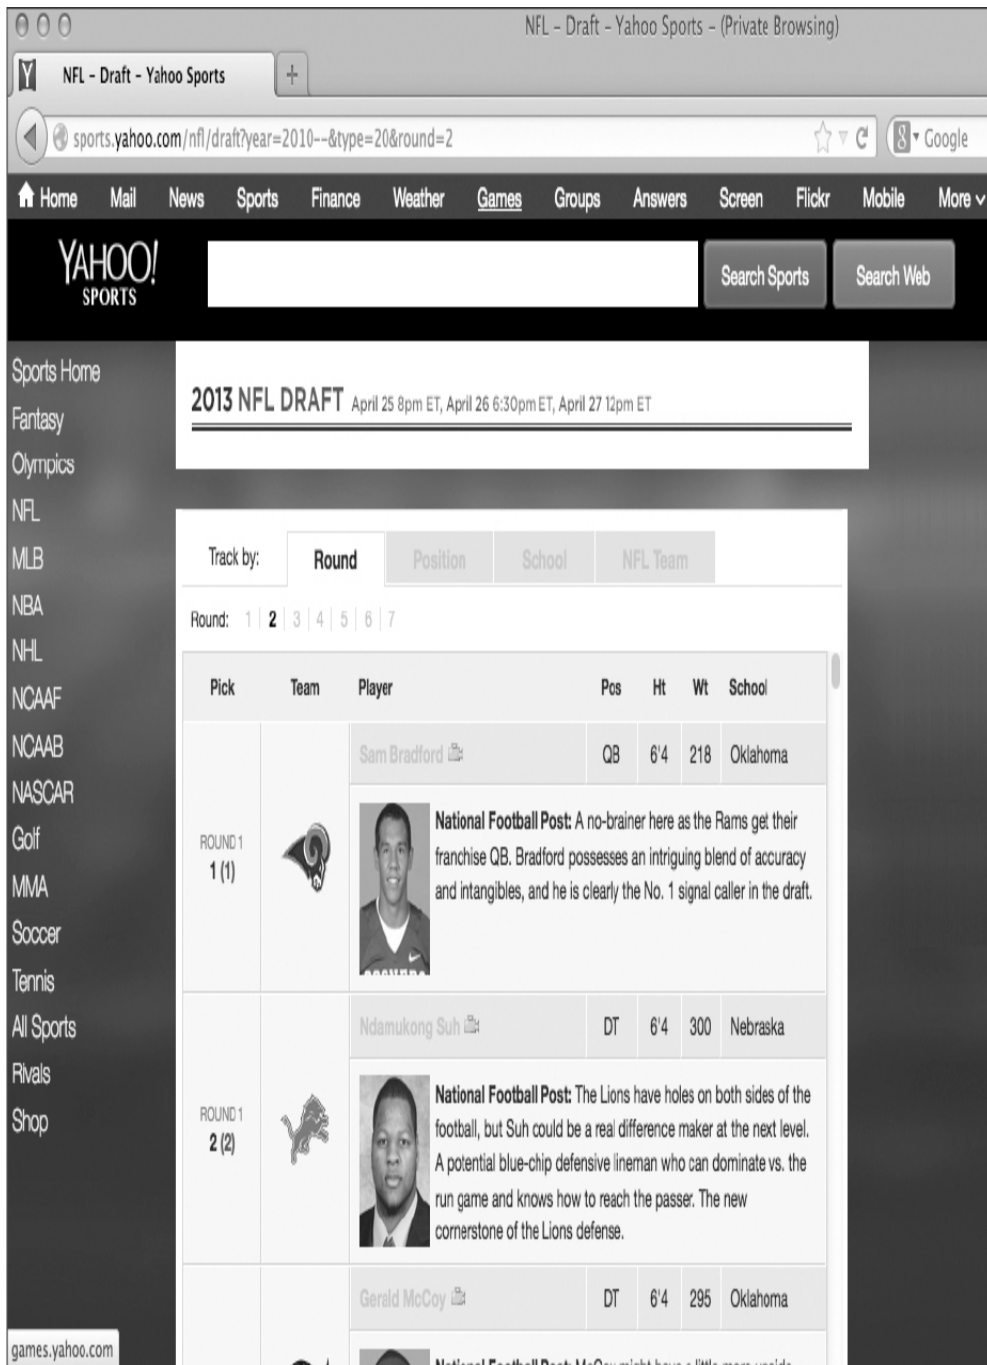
NFL - Draft - Yahoo Sports - (Private Browsing)

NFL - Draft - Yahoo Sports

sports.yahoo.com/nfl/draft?year=2010--&type=20&round=2

Google

Home Mail News Sports Finance Weather Games Groups Answers Screen Flickr Mobile More

YAHOO! SPORTS

Search Sports Search Web

Sports Home
Fantasy
Olympics
NFL
MLB
NBA
NHL
NCAAF
NCAAB
NASCAR
Golf
MMA
Soccer
Tennis
All Sports
Rivals
Shop

2013 NFL DRAFT April 25 8pm ET, April 26 6:30pm ET, April 27 12pm ET

Track by: Round Position School NFL Team

Round: 1 | 2 | 3 | 4 | 5 | 6 | 7

| Pick | Team | Player | Pos | Ht | Wt | School |
|---|---|---|---|---|---|---|
| ROUND 1 1 (1) | | Sam Bradford | QB | 6'4 | 218 | Oklahoma |
| | | **National Football Post:** A no-brainer here as the Rams get their franchise QB. Bradford possesses an intriguing blend of accuracy and intangibles, and he is clearly the No. 1 signal caller in the draft. | | | | |
| ROUND 1 2 (2) | | Ndamukong Suh | DT | 6'4 | 300 | Nebraska |
| | | **National Football Post:** The Lions have holes on both sides of the football, but Suh could be a real difference maker at the next level. A potential blue-chip defensive lineman who can dominate vs. the run game and knows how to reach the passer. The new cornerstone of the Lions defense. | | | | |
| | | Gerald McCoy | DT | 6'4 | 295 | Oklahoma |
| | | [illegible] | | | | |

games.yahoo.com